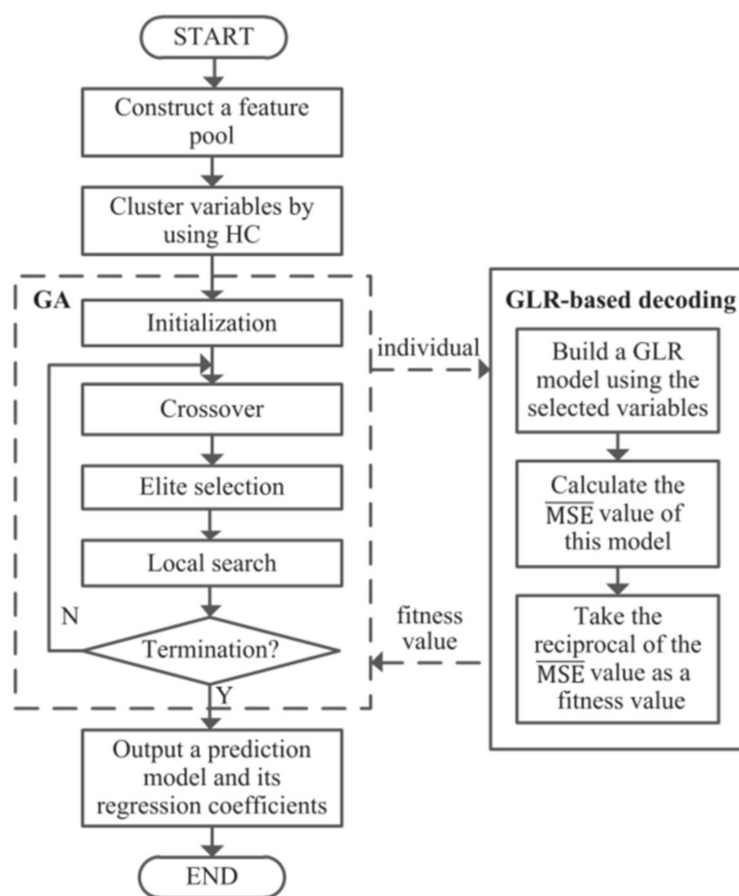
START

Construct a feature pool

Cluster variables by using HC

GA

Initialization

Crossover

Elite selection

Local search

N

Termination?

Y

individual

fitness value

GLR-based decoding

Build a GLR model using the selected variables

Calculate the $\overline{\text{MSE}}$ value of this model

Take the reciprocal of the $\overline{\text{MSE}}$ value as a fitness value

Output a prediction model and its regression coefficients

END